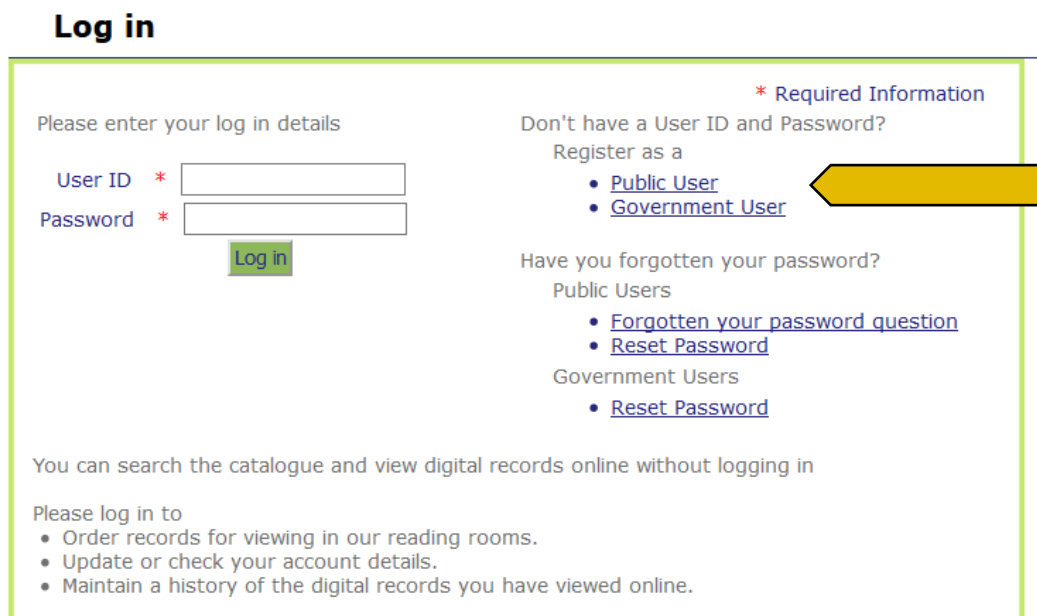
Log in

* Required Information

Please enter your log in details

User ID *
Password *
Log in

Don't have a User ID and Password?
Register as a
- Public User
- Government User

Have you forgotten your password?
Public Users
- Forgotten your password question
- Reset Password

Government Users
- Reset Password

You can search the catalogue and view digital records online without logging in

Please log in to
- Order records for viewing in our reading rooms.
- Update or check your account details.
- Maintain a history of the digital records you have viewed online.